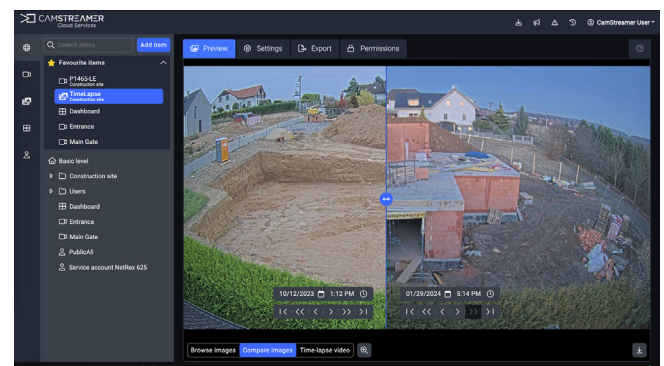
CAMSTREAMER
Cloud Services

CamStreamer User

Search items
Add item

Preview
Settings
Export
Permissions

Favourite items
P1465-LE
Construction site
TimeLapse
Construction site
Dashboard
Entrance
Main Gate

Basic level
Construction site
Users
Dashboard
Entrance
Main Gate
PublicAll
Service account NetRex 625

10/12/2023 1:12 PM
01/29/2024 5:14 PM

Browse images
Compare images
Time-lapse video